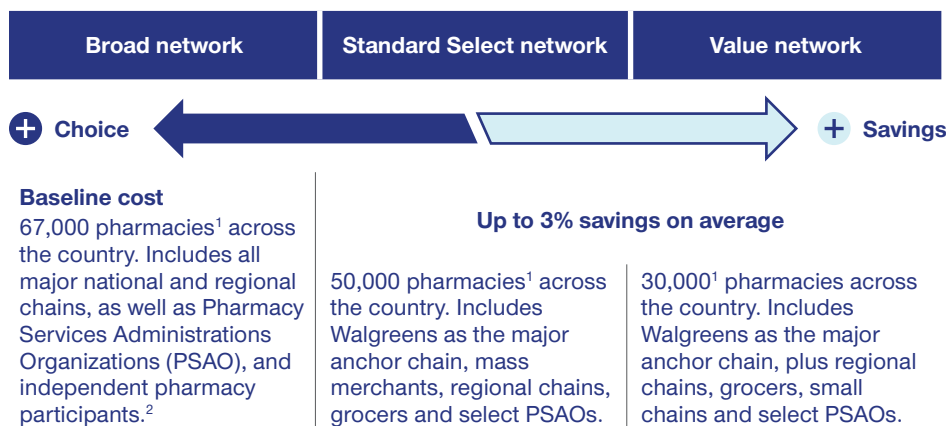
Broad network

Standard Select network

Value network

Choice

Savings

Baseline cost

67,000 pharmacies$^1$ across the country. Includes all major national and regional chains, as well as Pharmacy Services Administrations Organizations (PSAO), and independent pharmacy participants.$^2$

Up to 3% savings on average

50,000 pharmacies$^1$ across the country. Includes Walgreens as the major anchor chain, mass merchants, regional chains, grocers and select PSAOs.

30,000$^1$ pharmacies across the country. Includes Walgreens as the major anchor chain, plus regional chains, grocers, small chains and select PSAOs.